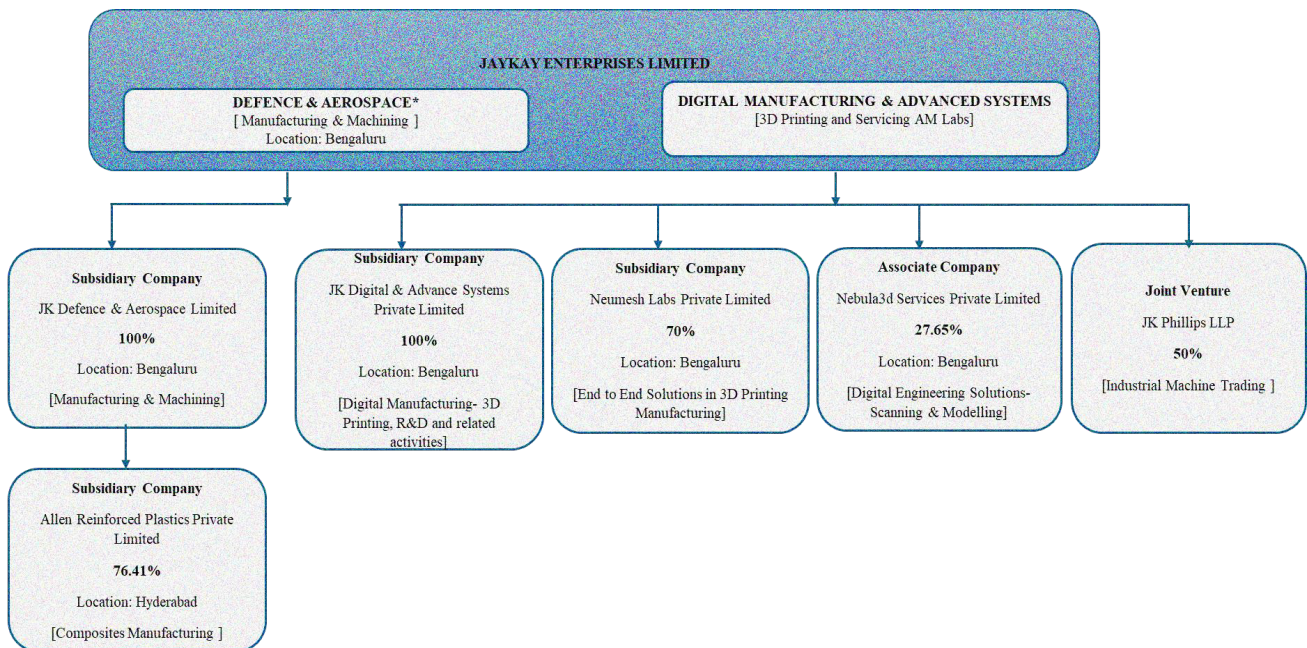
JAYKAY ENTERPRISES LIMITED

DEFENCE & AEROSPACE*
[ Manufacturing & Machining ]
Location: Bengaluru

DIGITAL MANUFACTURING & ADVANCED SYSTEMS
[3D Printing and Servicing AM Labs]

Subsidiary Company
JK Defence & Aerospace Limited
100%
Location: Bengaluru
[Manufacturing & Machining]

Subsidiary Company
Allen Reinforced Plastics Private Limited
76.41%
Location: Hyderabad
[Composites Manufacturing ]

Subsidiary Company
JK Digital & Advance Systems Private Limited
100%
Location: Bengaluru
[Digital Manufacturing- 3D Printing, R&D and related activities]

Subsidiary Company
Neumesh Labs Private Limited
70%
Location: Bengaluru
[End to End Solutions in 3D Printing Manufacturing]

Associate Company
Nebula3d Services Private Limited
27.65%
Location: Bengaluru
[Digital Engineering Solutions- Scanning & Modelling]

Joint Venture
JK Phillips LLP
50%
[Industrial Machine Trading ]